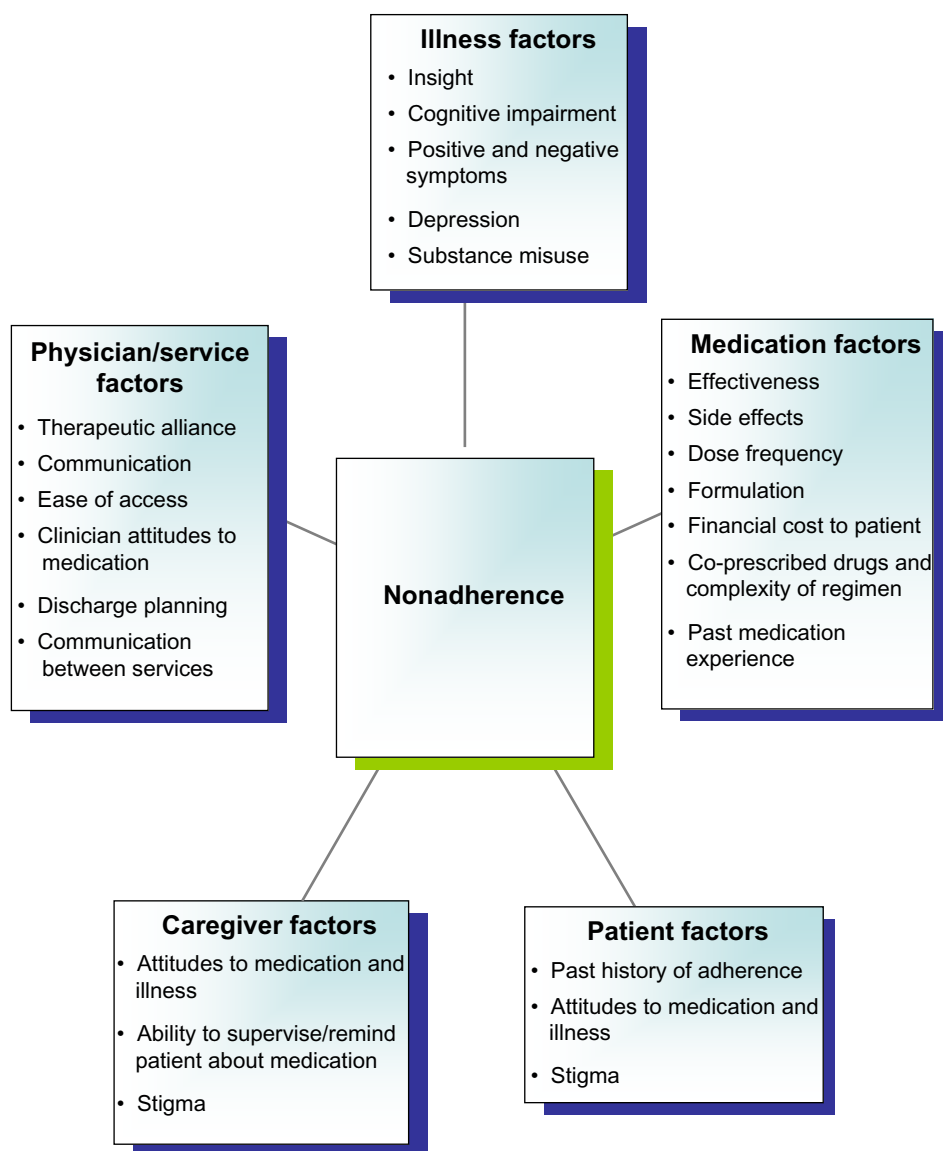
Illness factors
• Insight
• Cognitive impairment
• Positive and negative symptoms
• Depression
• Substance misuse

Physician/service factors
• Therapeutic alliance
• Communication
• Ease of access
• Clinician attitudes to medication
• Discharge planning
• Communication between services

Nonadherence

Medication factors
• Effectiveness
• Side effects
• Dose frequency
• Formulation
• Financial cost to patient
• Co-prescribed drugs and complexity of regimen
• Past medication experience

Caregiver factors
• Attitudes to medication and illness
• Ability to supervise/remind patient about medication
• Stigma

Patient factors
• Past history of adherence
• Attitudes to medication and illness
• Stigma